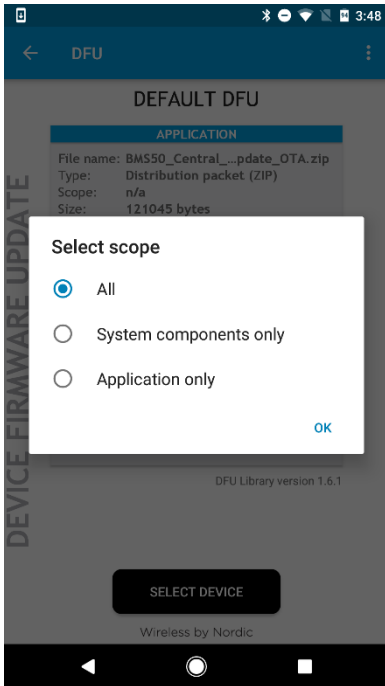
3:48

DFU

DEFAULT DFU

APPLICATION

File name: BMS50_Central_...pdate_OTA.zip
Type: Distribution packet (ZIP)
Scope: n/a
Size: 121045 bytes

DEVICE FIRMWARE UPDATE

Select scope

All

System components only

Application only

OK

DFU Library version 1.6.1

SELECT DEVICE

Wireless by Nordic